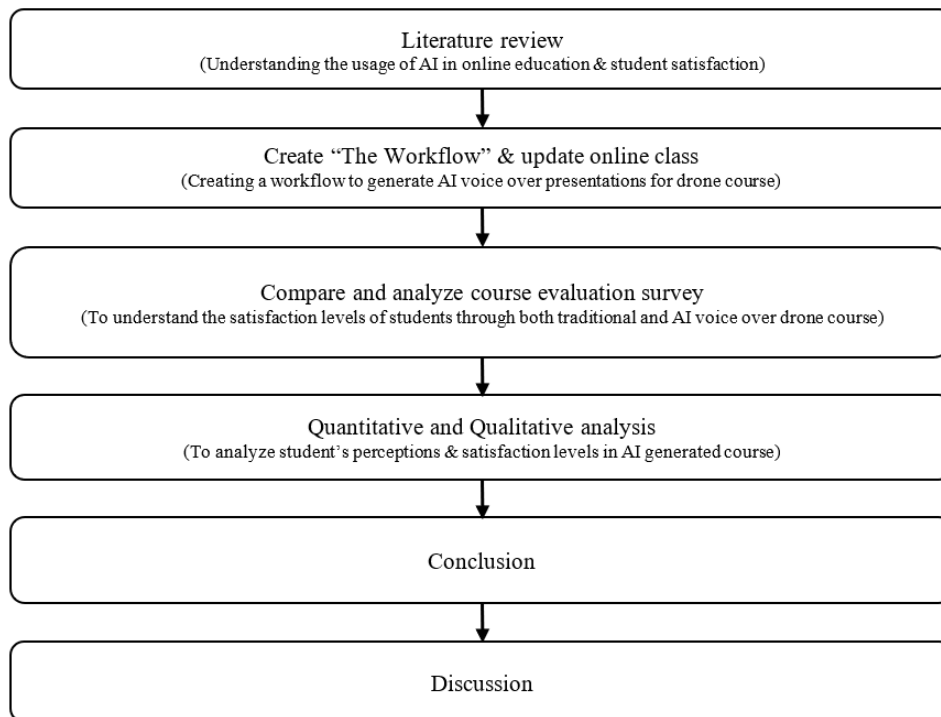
Literature review
(Understanding the usage of AI in online education & student satisfaction)

Create “The Workflow” & update online class
(Creating a workflow to generate AI voice over presentations for drone course)

Compare and analyze course evaluation survey
(To understand the satisfaction levels of students through both traditional and AI voice over drone course)

Quantitative and Qualitative analysis
(To analyze student’s perceptions & satisfaction levels in AI generated course)

Conclusion

Discussion